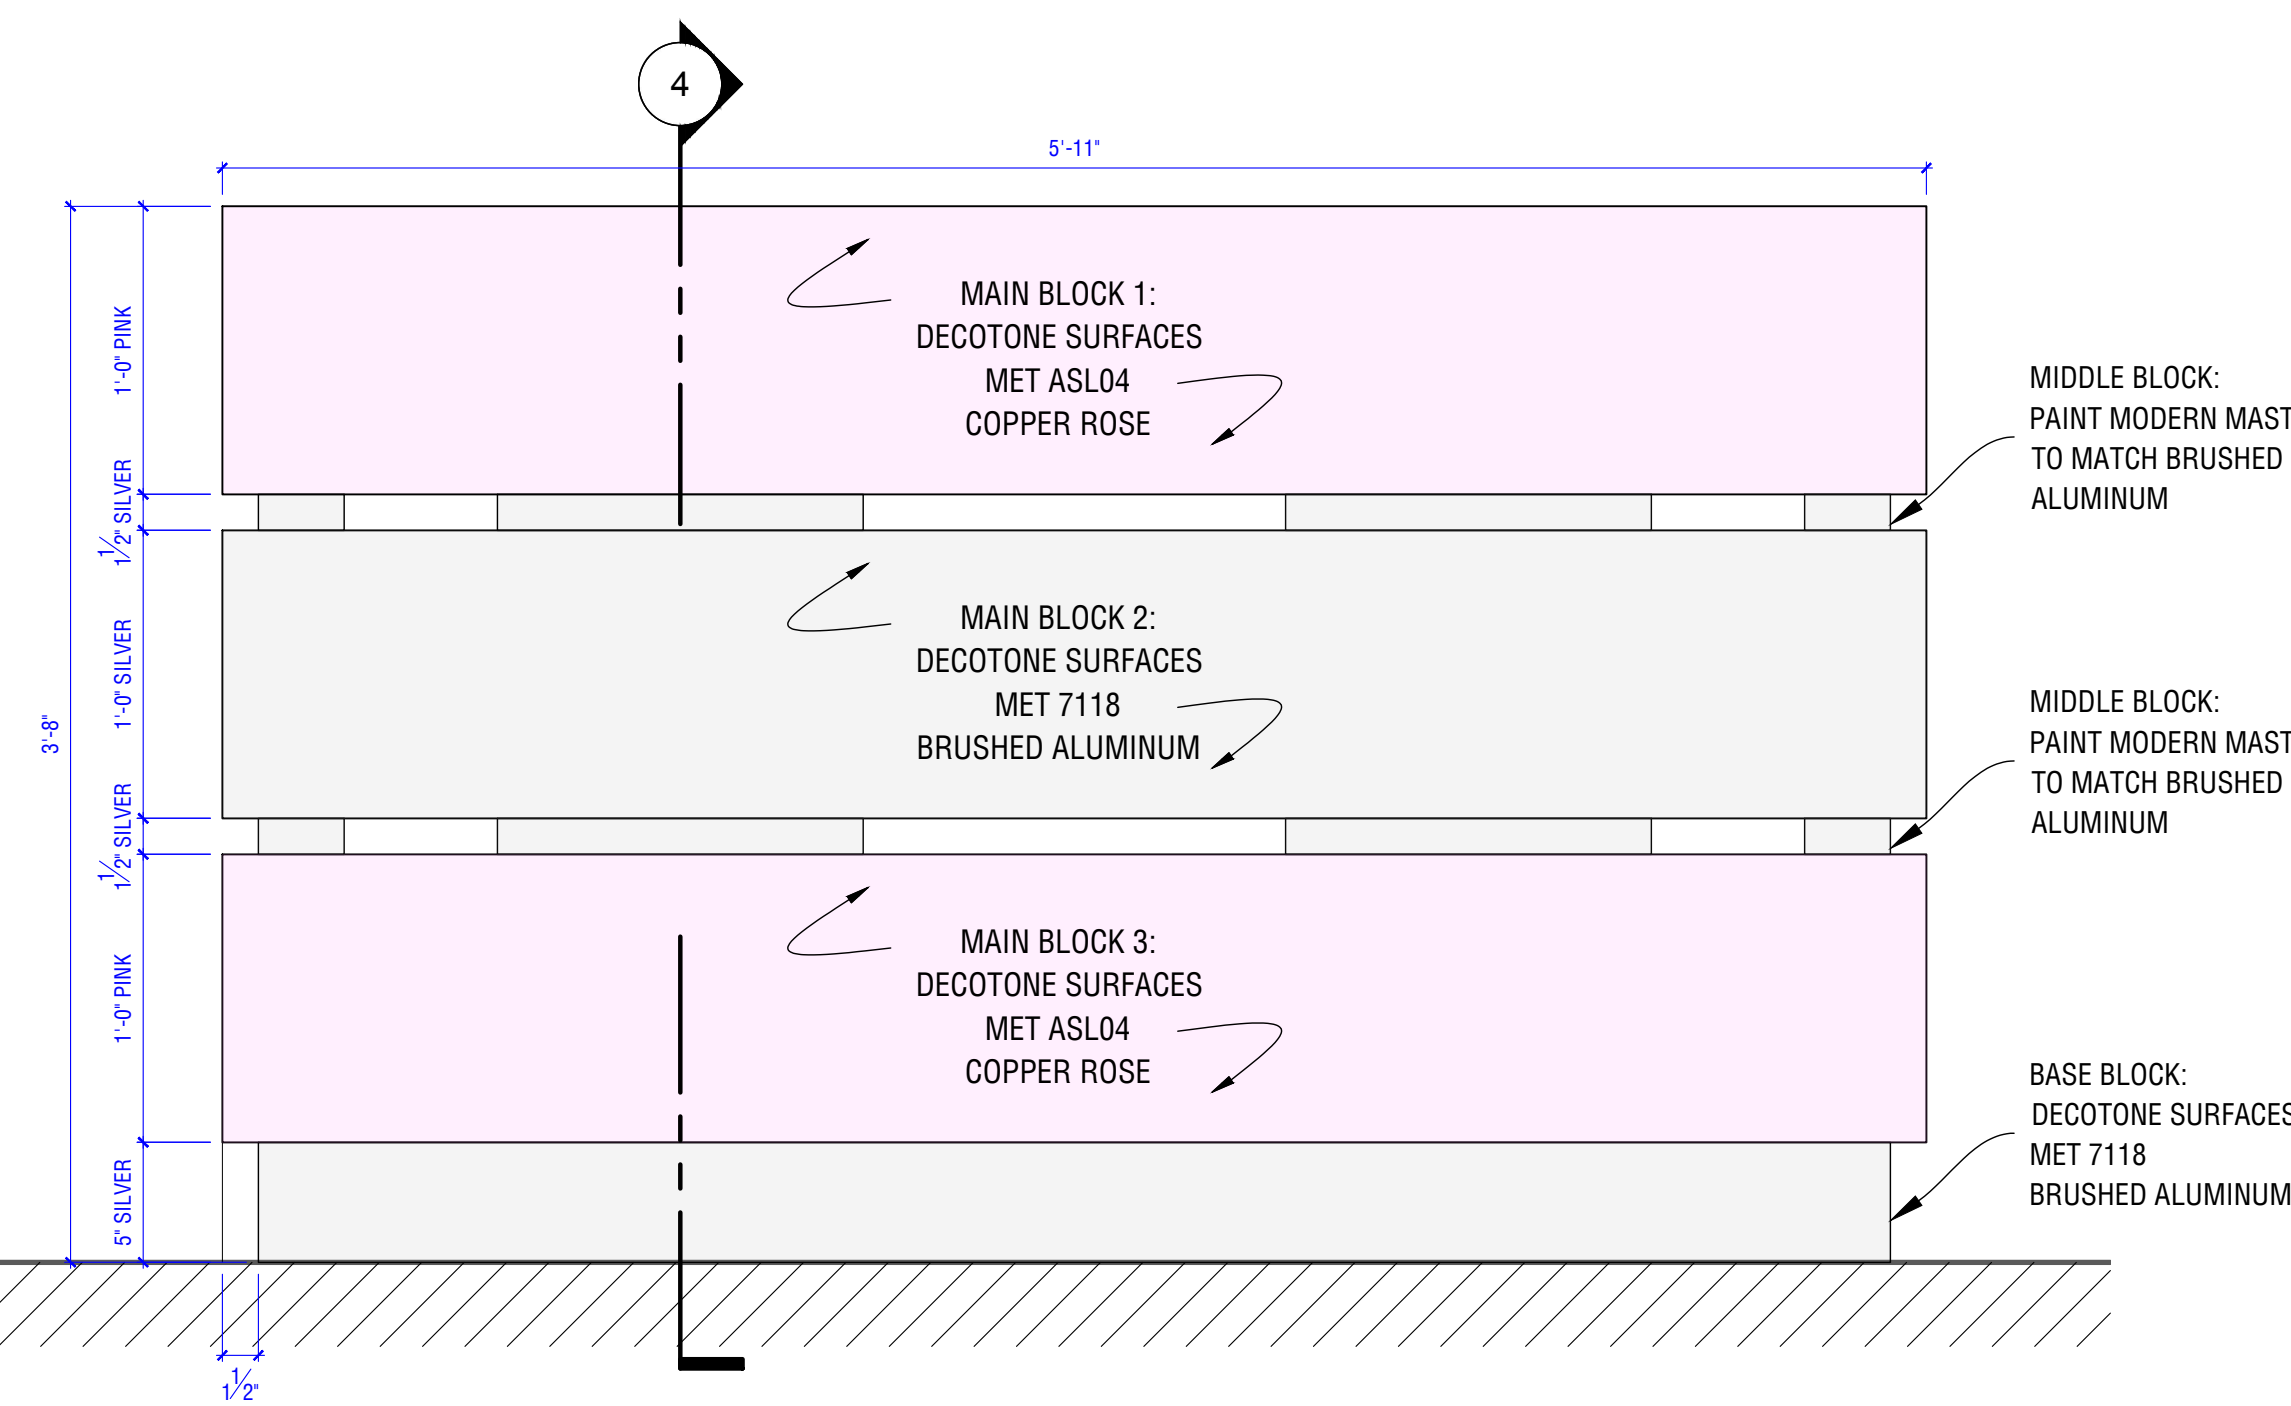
4

5'-11"

3'-8"

1'-0" PINK

$1\frac{1}{2}$" SILVER

1'-0" SILVER

$1\frac{1}{2}$" SILVER

1'-0" PINK

5" SILVER

MAIN BLOCK 1:
DECOTONE SURFACES
MET ASL04
COPPER ROSE

MIDDLE BLOCK:
PAINT MODERN MAST
TO MATCH BRUSHED
ALUMINUM

MAIN BLOCK 2:
DECOTONE SURFACES
MET 7118
BRUSHED ALUMINUM

MIDDLE BLOCK:
PAINT MODERN MAST
TO MATCH BRUSHED
ALUMINUM

MAIN BLOCK 3:
DECOTONE SURFACES
MET ASL04
COPPER ROSE

BASE BLOCK:
DECOTONE SURFACES
MET 7118
BRUSHED ALUMINUM

$1\frac{1}{2}$"